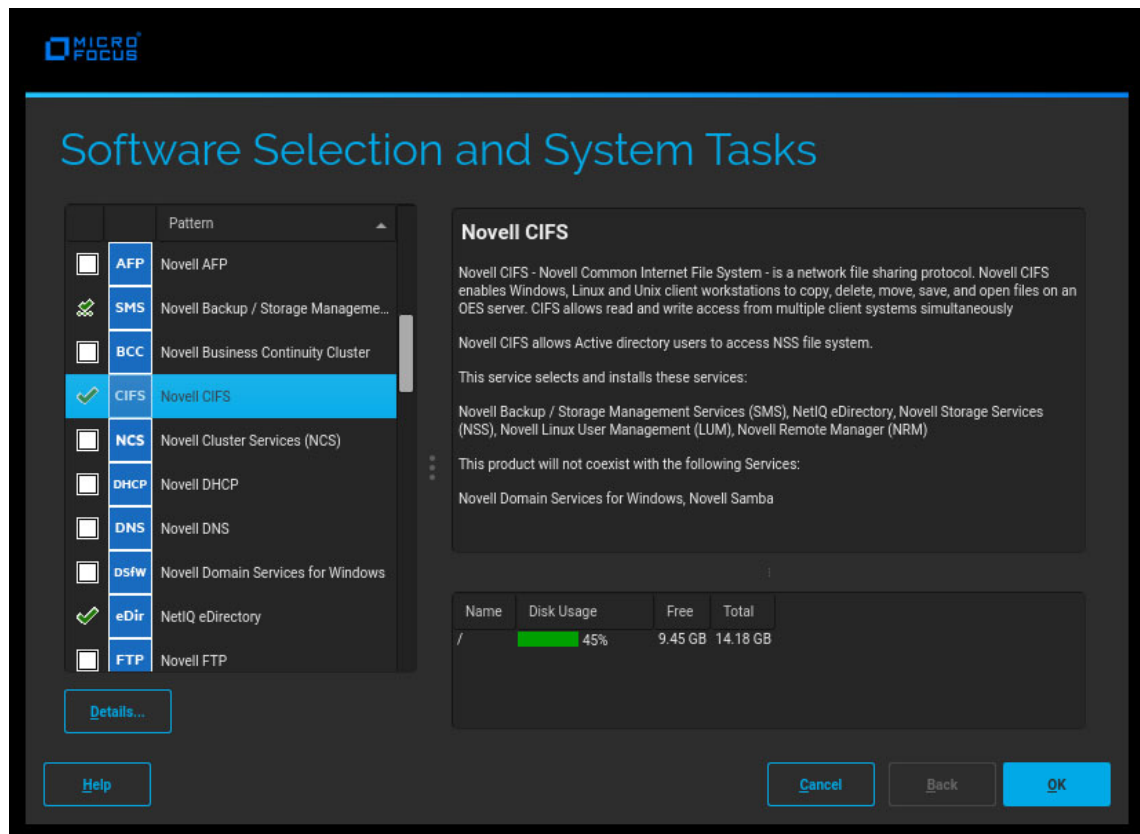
MICRO FOCUS

Software Selection and System Tasks

| | | Pattern |
|---|---|---|
| | AFP | Novell AFP |
| | SMS | Novell Backup / Storage Manageme... |
| | BCC | Novell Business Continuity Cluster |
| | CIFS | Novell CIFS |
| | NCS | Novell Cluster Services (NCS) |
| | DHCP | Novell DHCP |
| | DNS | Novell DNS |
| | DSfW | Novell Domain Services for Windows |
| | eDir | NetIQ eDirectory |
| | FTP | Novell FTP |

Details...

Novell CIFS

Novell CIFS - Novell Common Internet File System - is a network file sharing protocol. Novell CIFS enables Windows, Linux and Unix client workstations to copy, delete, move, save, and open files on an OES server. CIFS allows read and write access from multiple client systems simultaneously

Novell CIFS allows Active directory users to access NSS file system.

This service selects and installs these services:

Novell Backup / Storage Management Services (SMS), NetIQ eDirectory, Novell Storage Services (NSS), Novell Linux User Management (LUM), Novell Remote Manager (NRM)

This product will not coexist with the following Services:

Novell Domain Services for Windows, Novell Samba

| Name | Disk Usage | Free | Total |
|---|---|---|---|
| / | 45% | 9.45 GB | 14.18 GB |

Help

Cancel Back OK